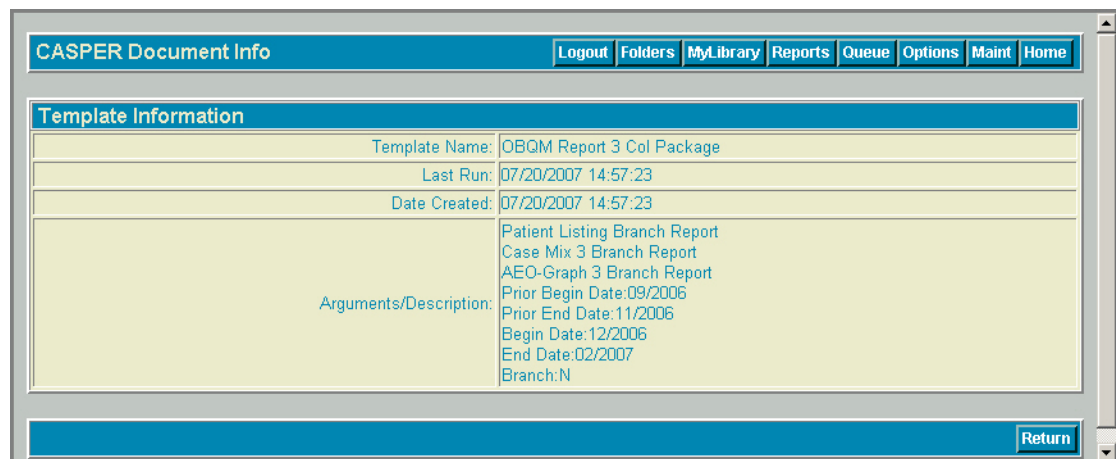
CASPER Document Info

Logout Folders MyLibrary Reports Queue Options Maint Home

Template Information

| | |
|---|---|
| Template Name: | OBQM Report 3 Col Package |
| Last Run: | 07/20/2007 14:57:23 |
| Date Created: | 07/20/2007 14:57:23 |
| Arguments/Description: | Patient Listing Branch Report<br>Case Mix 3 Branch Report<br>AEO-Graph 3 Branch Report<br>Prior Begin Date:09/2006<br>Prior End Date:11/2006<br>Begin Date:12/2006<br>End Date:02/2007<br>Branch:N |

Return